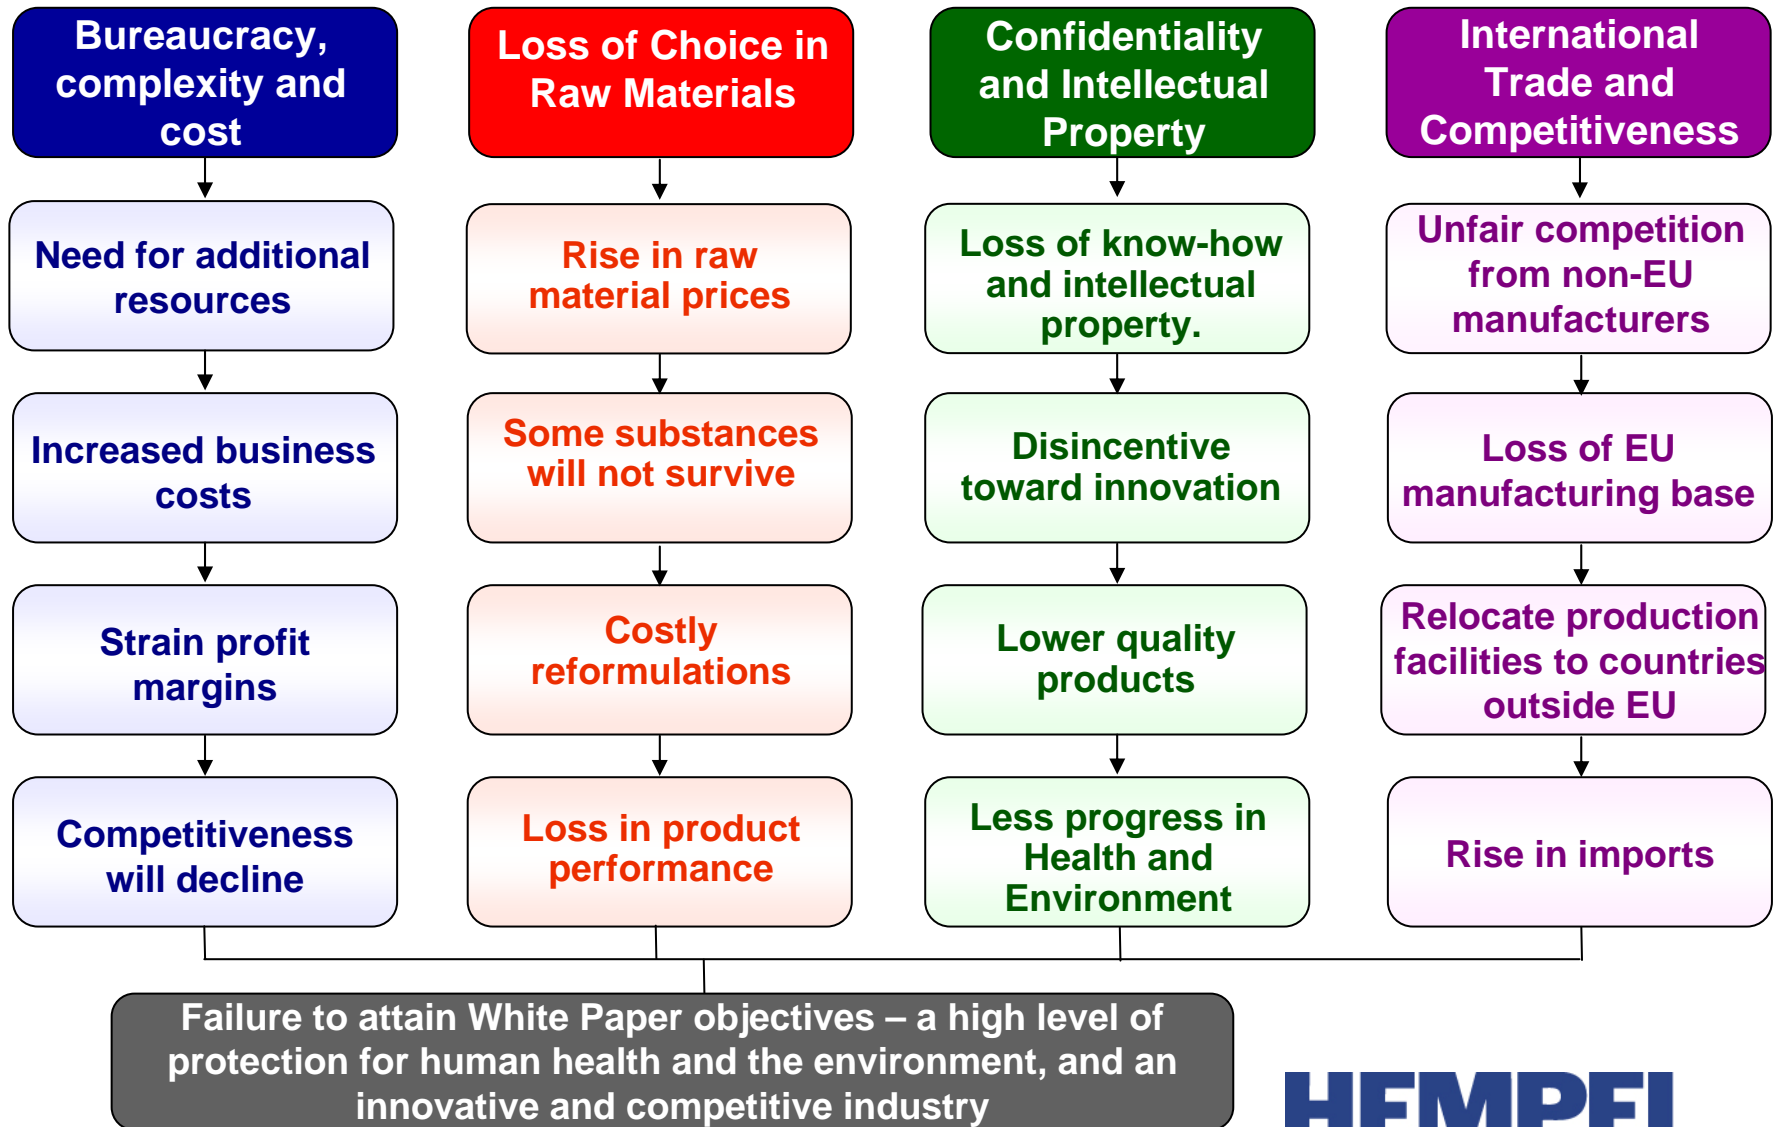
Bureaucracy, complexity and cost

Need for additional resources

Increased business costs

Strain profit margins

Competitiveness will decline

Loss of Choice in Raw Materials

Rise in raw material prices

Some substances will not survive

Costly reformulations

Loss in product performance

Confidentiality and Intellectual Property

Loss of know-how and intellectual property.

Disincentive toward innovation

Lower quality products

Less progress in Health and Environment

International Trade and Competitiveness

Unfair competition from non-EU manufacturers

Loss of EU manufacturing base

Relocate production facilities to countries outside EU

Rise in imports

Failure to attain White Paper objectives – a high level of protection for human health and the environment, and an innovative and competitive industry

HEMPEL